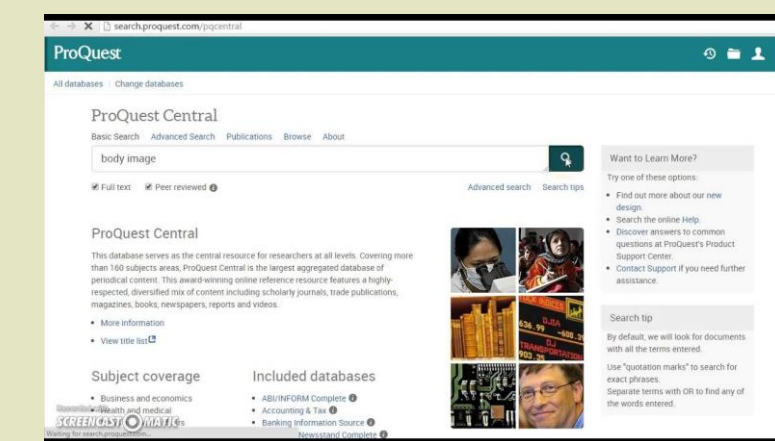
search.proquest.com/pqcentral

ProQuest

All databases | Change databases

ProQuest Central

Basic Search Advanced Search Publications Browse About

body image

Full text Peer reviewed

Advanced search Search tips

Want to Learn More?

Try one of these options:

• Find out more about our new design.
• Search the online Help.
• Discover answers to common questions at ProQuest's Product Support Center.
• Contact Support if you need further assistance.

ProQuest Central

This database serves as the central resource for researchers at all levels. Covering more than 160 subjects areas, ProQuest Central is the largest aggregated database of periodical content. This award-winning online reference resource features a highly-respected, diversified mix of content including scholarly journals, trade publications, magazines, books, newspapers, reports and videos.

• More information
• View title list

Search tip

By default, we will look for documents with all the terms entered.

Use "quotation marks" to search for exact phrases.
Separate terms with OR to find any of the words entered.

Subject coverage

• Business and economics
• Health and medical
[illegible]s

Included databases

• ABI/INFORM Complete
• Accounting & Tax
• Banking Information Source
Newsstand Complete

SCREENCAST O MATIC

Waiting for search.proquest.com...